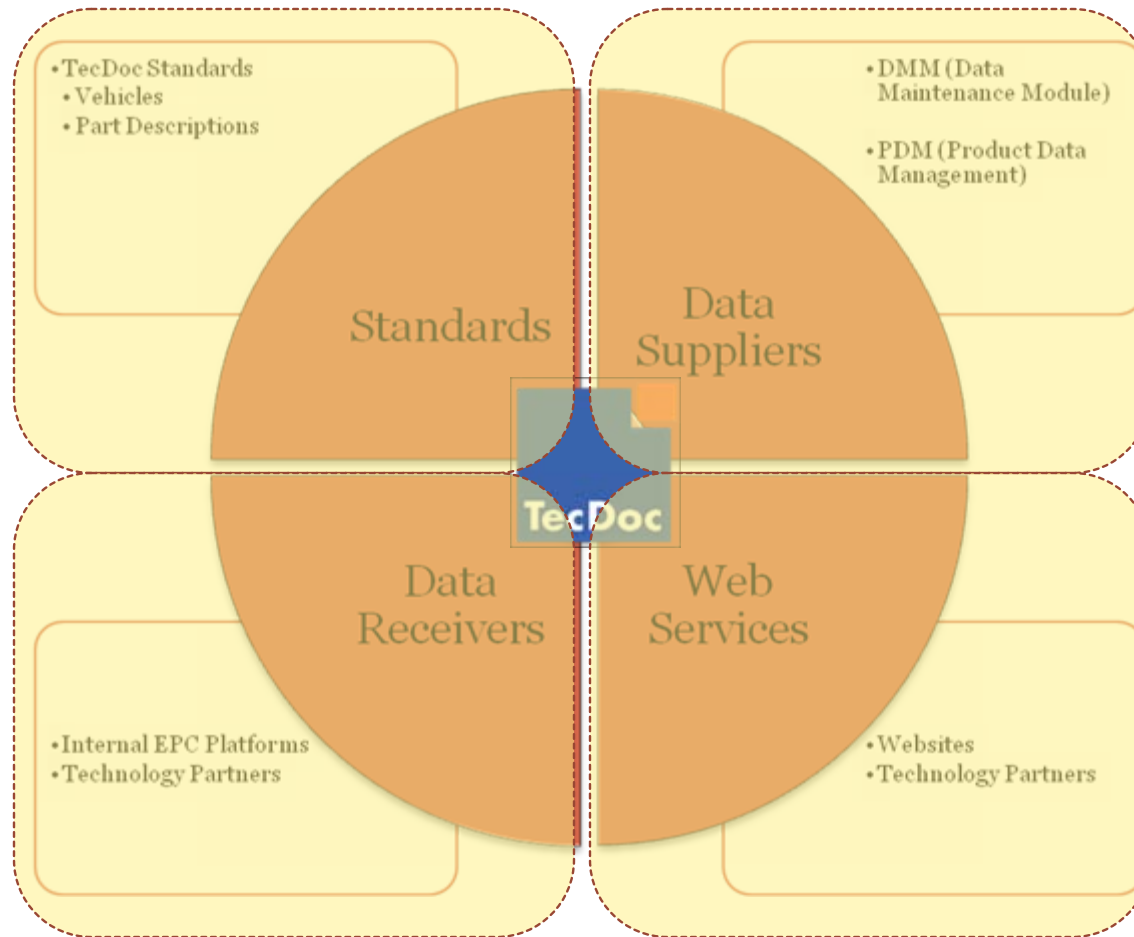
• TecDoc Standards
• Vehicles
• Part Descriptions

• DMM (Data Maintenance Module)

• PDM (Product Data Management)

Standards

Data Suppliers

TecDoc

Data Receivers

Web Services

• Internal EPC Platforms
• Technology Partners

• Websites
• Technology Partners